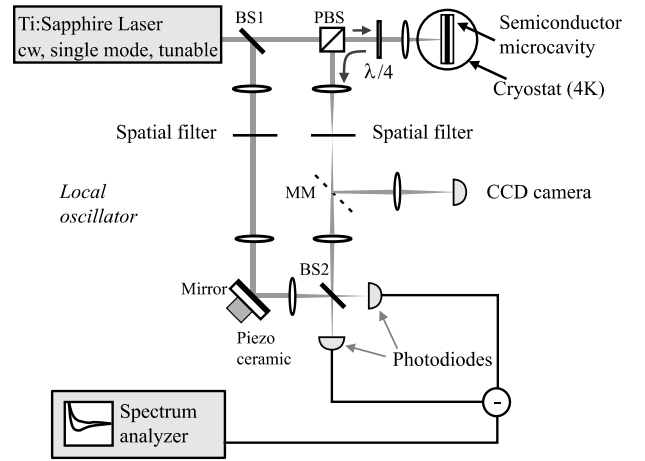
Ti:Sapphire Laser cw, single mode, tunable

BS1

PBS

$\lambda/4$

Semiconductor microcavity

Cryostat (4K)

Spatial filter

Spatial filter

Local oscillator

MM

CCD camera

Mirror

BS2

Piezo ceramic

Photodiodes

-

Spectrum analyzer